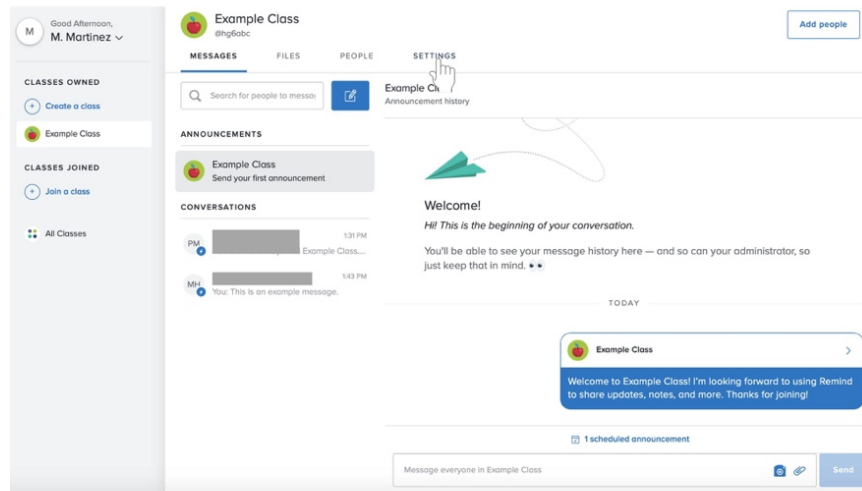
M Good Afternoon, M. Martinez

CLASSES OWNED
Create a class
Example Class

CLASSES JOINED
Join a class

All Classes

Example Class
@hg6abc

Add people

MESSAGES FILES PEOPLE SETTINGS

Search for people to messa

ANNOUNCEMENTS
Example Class
Send your first announcement

CONVERSATIONS
PM 1:31 PM
Example Class...
MH 1:43 PM
You: This is an example message.

Example Cl
Announcement history

Welcome!
Hi! This is the beginning of your conversation.
You'll be able to see your message history here — and so can your administrator, so just keep that in mind.

TODAY

Example Class
Welcome to Example Class! I'm looking forward to using Remind to share updates, notes, and more. Thanks for joining!

1 scheduled announcement

Message everyone in Example Class
Send